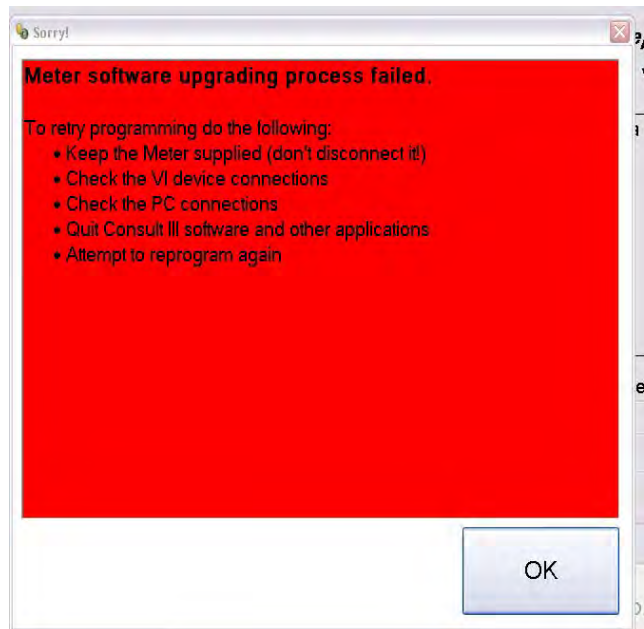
Sorry!

Meter software upgrading process failed.

To retry programming do the following:
• Keep the Meter supplied (don't disconnect it!)
• Check the VI device connections
• Check the PC connections
• Quit Consult III software and other applications
• Attempt to reprogram again

OK